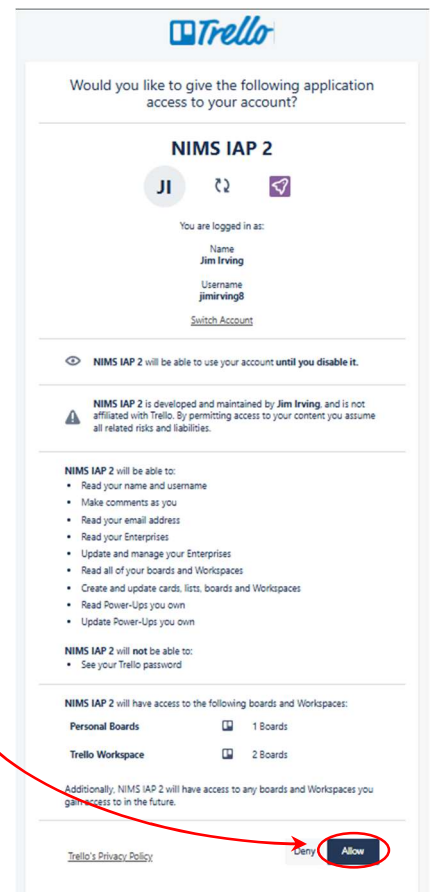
Trello

Would you like to give the following application access to your account?

NIMS IAP 2

JI

You are logged in as:

Name
Jim Irving

Username
jimirving8

Switch Account

NIMS IAP 2 will be able to use your account until you disable it.

NIMS IAP 2 is developed and maintained by Jim Irving, and is not affiliated with Trello. By permitting access to your content you assume all related risks and liabilities.

NIMS IAP 2 will be able to:
- Read your name and username
- Make comments as you
- Read your email address
- Read your Enterprises
- Update and manage your Enterprises
- Read all of your boards and Workspaces
- Create and update cards, lists, boards and Workspaces
- Read Power-Ups you own
- Update Power-Ups you own

NIMS IAP 2 will not be able to:
- See your Trello password

NIMS IAP 2 will have access to the following boards and Workspaces:

Personal Boards 1 Boards

Trello Workspace 2 Boards

Additionally, NIMS IAP 2 will have access to any boards and Workspaces you gain access to in the future.

Trello's Privacy Policy

Deny Allow